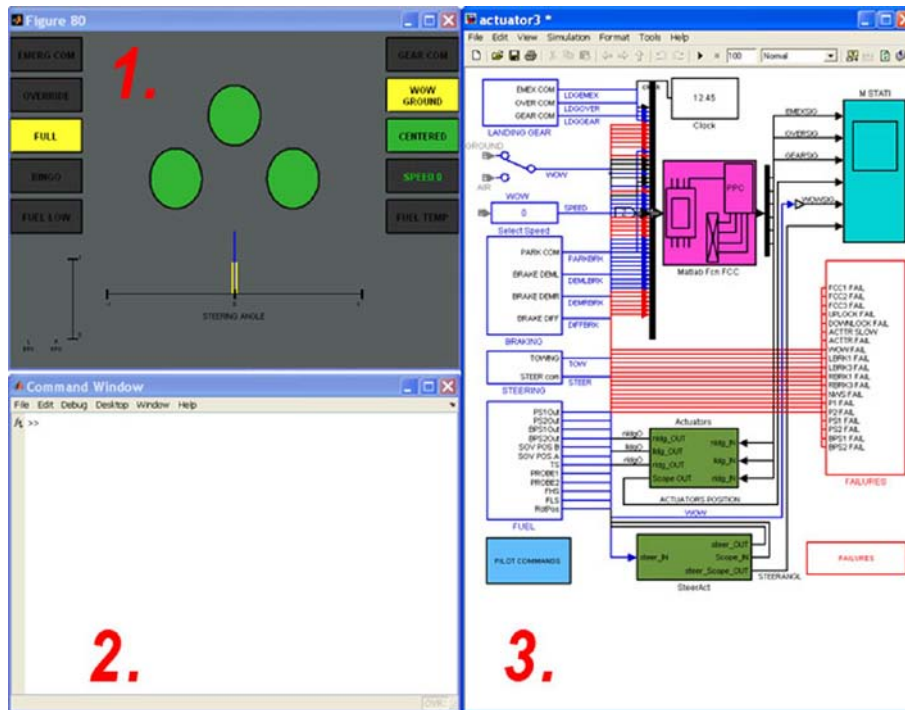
Figure 80

EMERG COM
OVERRIDE
FULL
BINGO
FUEL LOW

1.

GEAR COM
WOW GROUND
CENTERED
SPEED 0
FUEL TEMP

STEERING ANGLE

Command Window

File Edit Debug Desktop Window Help

>>

2.

actuator3 *

File Edit View Simulation Format Tools Help

100 Normal

EMEX COM
OVER COM
GEAR COM
LDGEMEX
LDGOVER
LDGGEAR
LANDING GEAR

12:45
Clock

GROUND
AIR
WOW
WOW

0
SPEED
Select Speed

PARK COM
BRAKE DEML
BRAKE DEMR
BRAKE DIFF
PARKBRK
DEMLBRK
DEMRBRK
DIFFBRK
BRAKING

TOWING
STEER com
TOW
STEER
STEERING

PS1Out
PS2Out
BPS1Out
BPS2Out
SOV POS B
SOV POS A
TS
PROBE1
PROBE2
FHS
FLS
RotPos
FUEL

Mattab Fcn FCC

PPC

EMEXSIG
OVERSIG
GEARSIG
WOWSIG

M STATI

FCC1 FAIL
FCC2 FAIL
FCC3 FAIL
UPLOCK FAIL
DOWNLOCK FAIL
ACTTR SLOW
ACTTR FAIL
WOW FAIL
LBRK1 FAIL
LBRK3 FAIL
RBRK1 FAIL
RBRK3 FAIL
NWS FAIL
P1 FAIL
P2 FAIL
PS1 FAIL
PS2 FAIL
BPS1 FAIL
BPS2 FAIL
FAILURES

Actuators
ldg_OUT
ldg_OUT
ldg_OUT
Scope OUT
ldg_IN
ldg_IN
ldg_IN
ACTUATORS POSITION
WOW

PILOT COMMANDS

steer_IN
steer_OUT
Scope_IN
steer_Scope_OUT
SteerAct
STEERANGL

FAILURES

3.